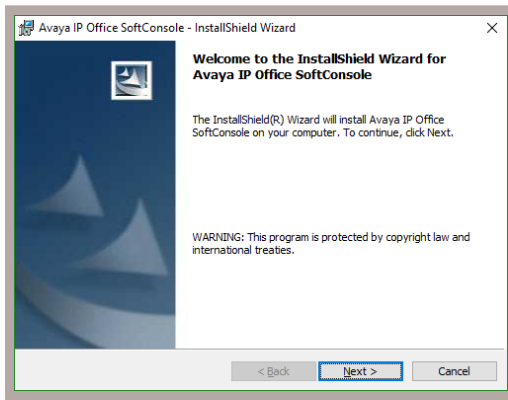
Avaya IP Office SoftConsole - InstallShield Wizard

×

Welcome to the InstallShield Wizard for Avaya IP Office SoftConsole

The InstallShield(R) Wizard will install Avaya IP Office SoftConsole on your computer. To continue, click Next.

WARNING: This program is protected by copyright law and international treaties.

< Back

Next >

Cancel